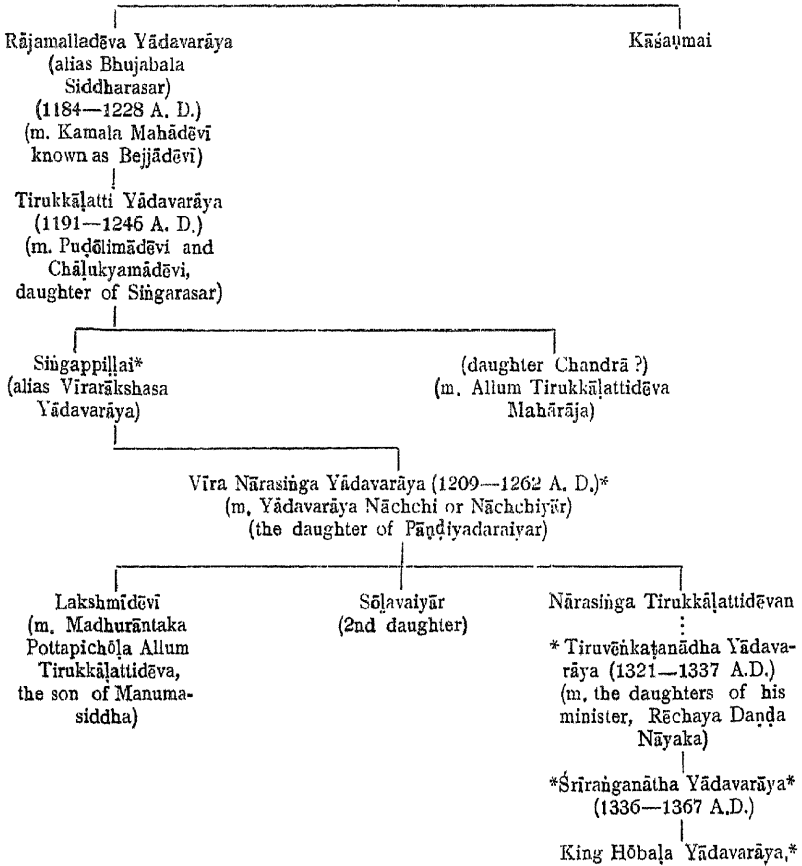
Rājamalladēva Yādavarāya (alias Bhujabala Siddharasar) (1184—1228 A. D.) (m. Kamala Mahādēvī known as Bejjādēvī)

Kāśaumai

Tirukkāḷatti Yādavarāya (1191—1246 A. D.) (m. Puḍōlimādēvi and Chāḷukyamādēvi, daughter of Siṅgarasar)

Siṅgappiḷḷai* (alias Virarākshasa Yādavarāya)

(daughter Chandrā ?) (m. Allum Tirukkāḷattidēva Mahārāja)

Vīra Nārasiṅga Yādavarāya (1209—1262 A. D.)* (m. Yādavarāya Nāchchi or Nāchchiyār) (the daughter of Pāṇḍiyadaraiyar)

Lakshmīdēvī (m. Madhurāntaka Pottapichōḷa Allum Tirukkāḷattidēva, the son of Manumasiddha)

Sōḷavaiyār (2nd daughter)

Nārasiṅga Tirukkāḷattidēvan
:
* Tiruvēṅkaṭanādha Yādavarāya (1321—1337 A.D.) (m. the daughters of his minister, Rēchaya Daṇḍa Nāyaka)

*Śrīraṅganātha Yādavarāya* (1336—1367 A.D.)

King Hōbaḷa Yādavarāya,*